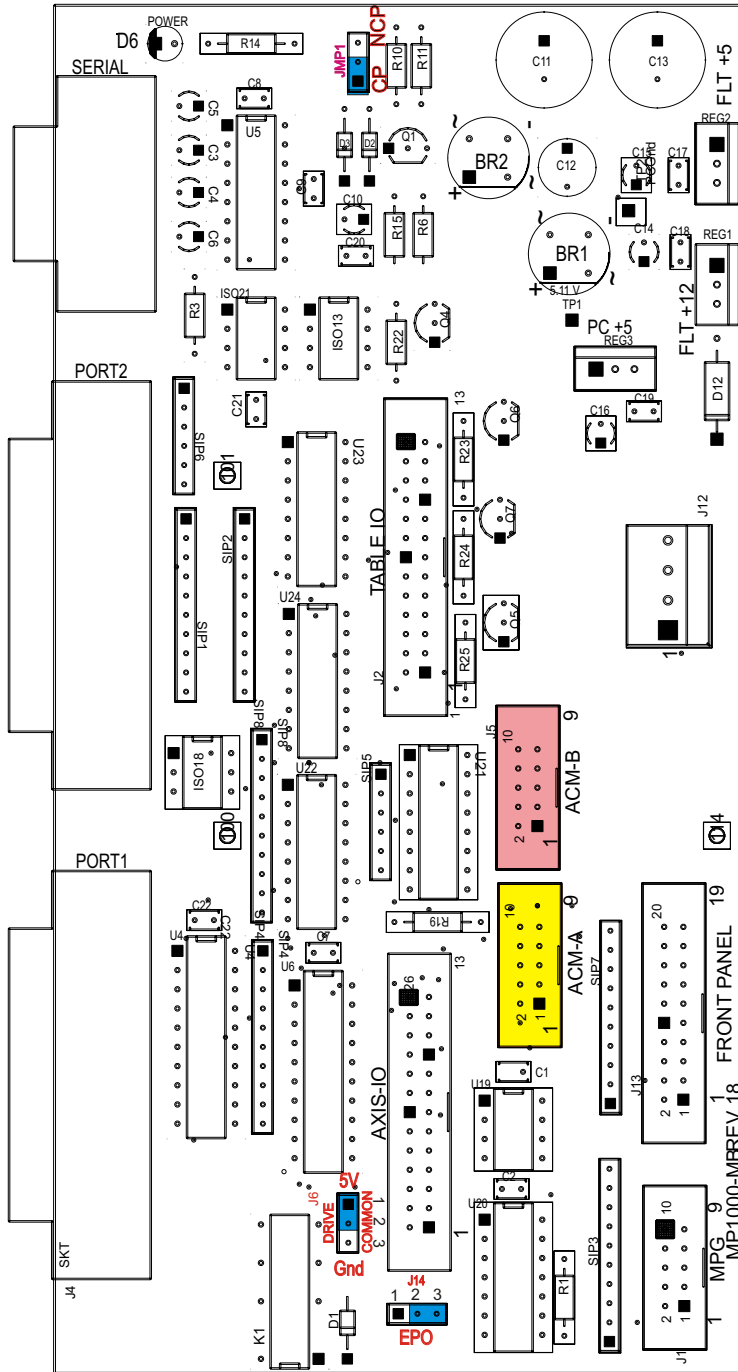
POWER
D6
R14
JMP1
NCP
CP
R10
R11
C11
C13
FLT +5
SERIAL
C8
C5
C3
C4
C6
U5
D3
D2
Q1
BR2
C12
C15
C17
REG2
C10
R15
R6
C20
BR1
C14
C18
REG1
5.11 V
TP1
R3
ISO21
ISO13
R22
Q4
PC +5
REG3
FLT +12
PORT2
C21
SIP6
13
Q6
C16
C19
D12
U23
R23
Q7
J12
SIP2
TABLE IO
R24
SIP1
U24
Q5
R25
J2
1
SIP8
ISO18
U22
SIP5
U21
J5
10
9
ACM-B
2
1
Q4
PORT1
R19
20
19
C22
U4
SP4
U6
26
13
16
9
ACM-A
SIP7
FRONT PANEL
2
1
C1
U19
1
J13
2
1
MP1000-MPREV 18
AXIS-IO
C2
U20
1
5V
J6
DRIVE
COMMON
1
2
3
Gnd
R1
SIP3
10
9
MPG
2
1
J14
1
2
3
D1
EPO
K1
SKT
J4
J1